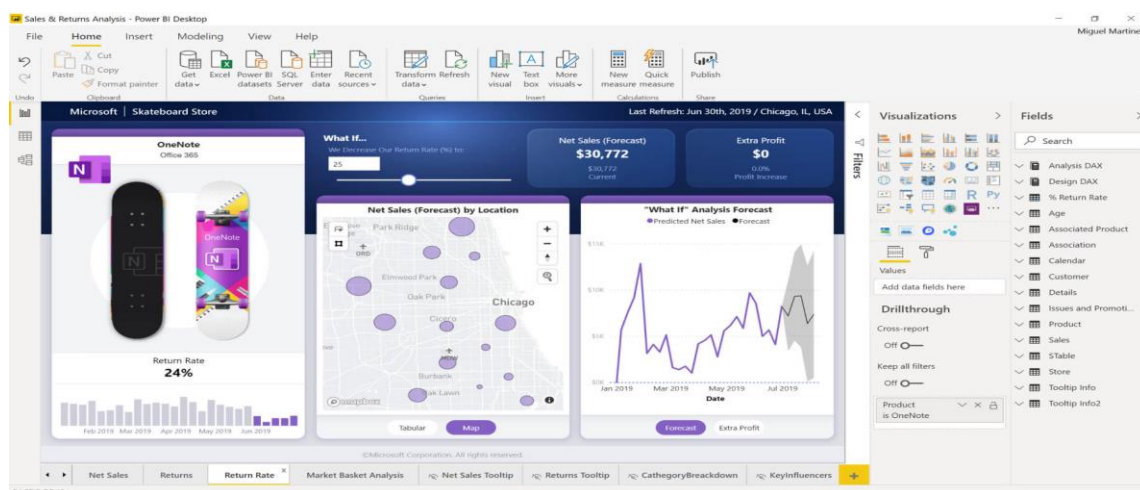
Sales & Returns Analysis - Power BI Desktop

Miguel Martine

File Home Insert Modeling View Help

Paste
Cut
Copy
Format painter
Clipboard

Get data
Excel
Power BI datasets
SQL Server
Enter data
Recent sources
Data

Transform data
Refresh
Queries

New visual
Text box
More visuals
Insert

New measure
Quick measure
Calculations

Publish
Share

Undo

Microsoft | Skateboard Store

Last Refresh: Jun 30th, 2019 / Chicago, IL, USA

OneNote
Office 365

What If...
We Decrease Our Return Rate (%) to:
25

Net Sales (Forecast)
$30,772
$30,772
Current

Extra Profit
$0
0.0%
Profit Increase

Net Sales (Forecast) by Location

Park Ridge
Elmwood Park
Oak Park
Chicago
Cicero
Burbank
Oak Lawn

"What If" Analysis Forecast
Predicted Net Sales Forecast

$15K
$10K
$5K
$0K
Jan 2019 Mar 2019 May 2019 Jul 2019
Date

Return Rate
24%

Feb 2019 Mar 2019 Apr 2019 May 2019 Jun 2019

Tabular Map

Forecast Extra Profit

©Microsoft Corporation. All rights reserved.

Filters

Visualizations

Values
Add data fields here

Drillthrough
Cross-report
Off
Keep all filters
Off

Product
is OneNote

Fields
Search
Analysis DAX
Design DAX
% Return Rate
Age
Associated Product
Association
Calendar
Customer
Details
Issues and Promoti...
Product
Sales
STable
Store
Tooltip Info
Tooltip Info2

Net Sales Returns Return Rate Market Basket Analysis Net Sales Tooltip Returns Tooltip CathegoryBreackdown KeyInfluencers